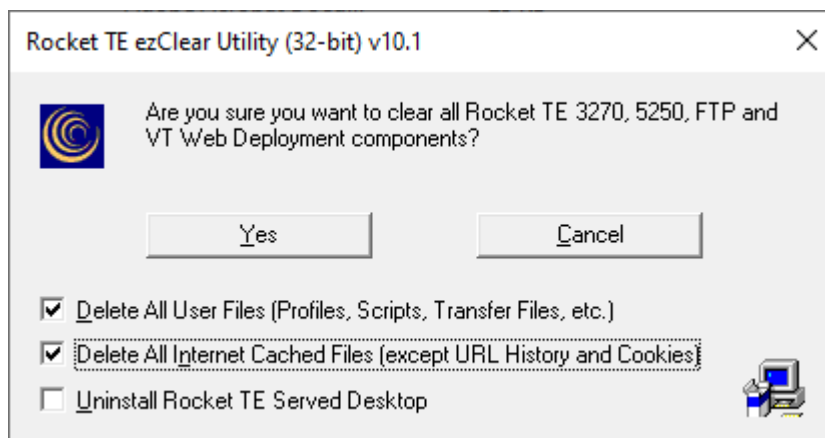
Rocket TE ezClear Utility (32-bit) v10.1

×

Are you sure you want to clear all Rocket TE 3270, 5250, FTP and VT Web Deployment components?

Yes

Cancel

☑ Delete All User Files (Profiles, Scripts, Transfer Files, etc.)

☑ Delete All Internet Cached Files (except URL History and Cookies)

☐ Uninstall Rocket TE Served Desktop